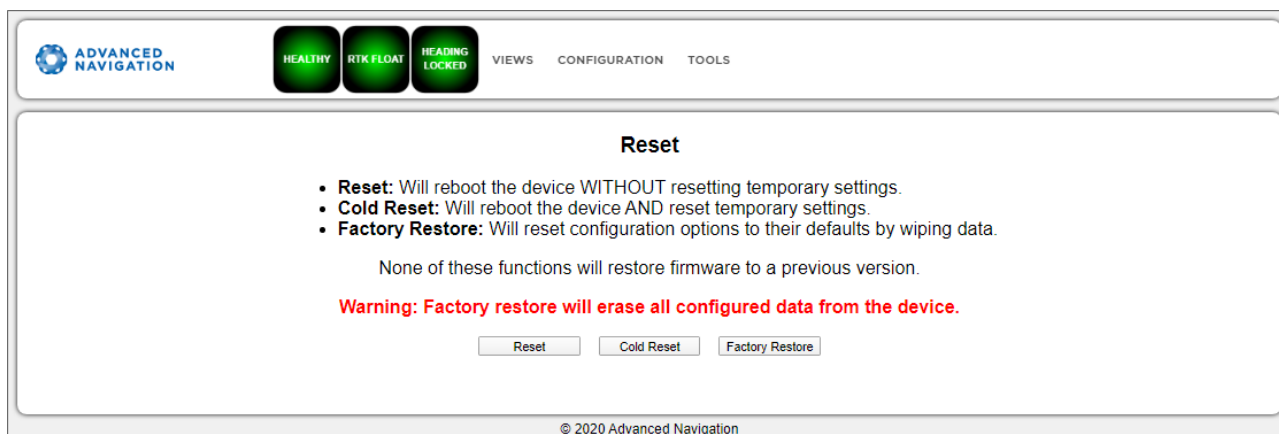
ADVANCED NAVIGATION

HEALTHY RTK FLOAT HEADING LOCKED

VIEWS CONFIGURATION TOOLS

Reset

- **Reset:** Will reboot the device WITHOUT resetting temporary settings.
- **Cold Reset:** Will reboot the device AND reset temporary settings.
- **Factory Restore:** Will reset configuration options to their defaults by wiping data.

None of these functions will restore firmware to a previous version.

Warning: Factory restore will erase all configured data from the device.

Reset Cold Reset Factory Restore

© 2020 Advanced Navigation